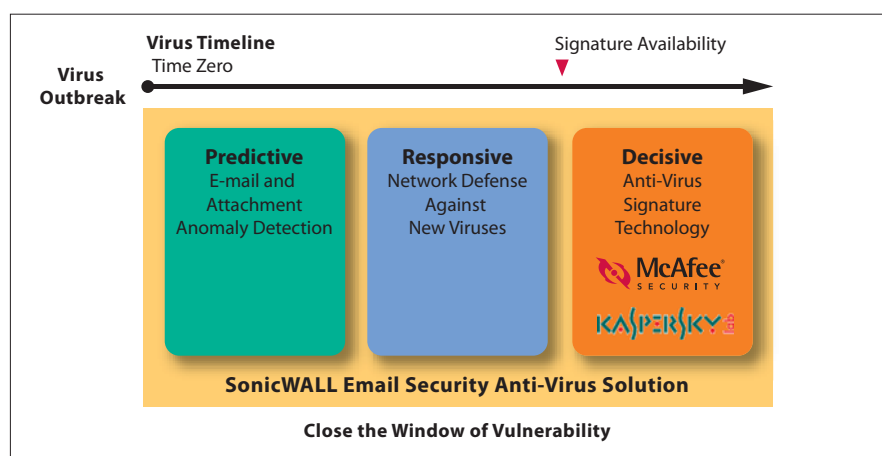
Virus Timeline
Time Zero

Signature Availability

Virus Outbreak

Predictive
E-mail and Attachment Anomaly Detection

Responsive
Network Defense Against New Viruses

Decisive
Anti-Virus Signature Technology

McAfee
SECURITY

KASPERSKY lab

SonicWALL Email Security Anti-Virus Solution

Close the Window of Vulnerability